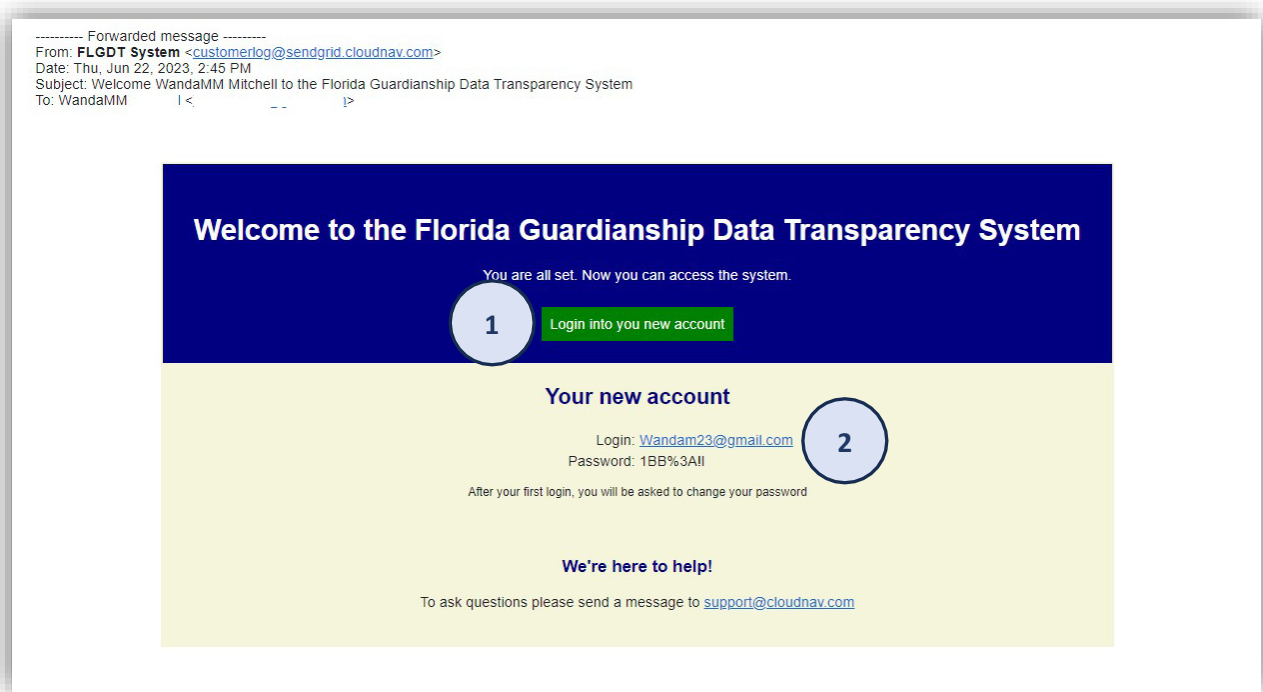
---------- Forwarded message ---------
From: **FLGDT System** <customerlog@sendgrid.cloudnav.com>
Date: Thu, Jun 22, 2023, 2:45 PM
Subject: Welcome WandaMM Mitchell to the Florida Guardianship Data Transparency System
To: WandaMM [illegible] <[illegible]>

Welcome to the Florida Guardianship Data Transparency System

You are all set. Now you can access the system.

1

Login into you new account

Your new account

Login: Wandam23@gmail.com

2

Password: 1BB%3A!l

After your first login, you will be asked to change your password

We're here to help!

To ask questions please send a message to support@cloudnav.com